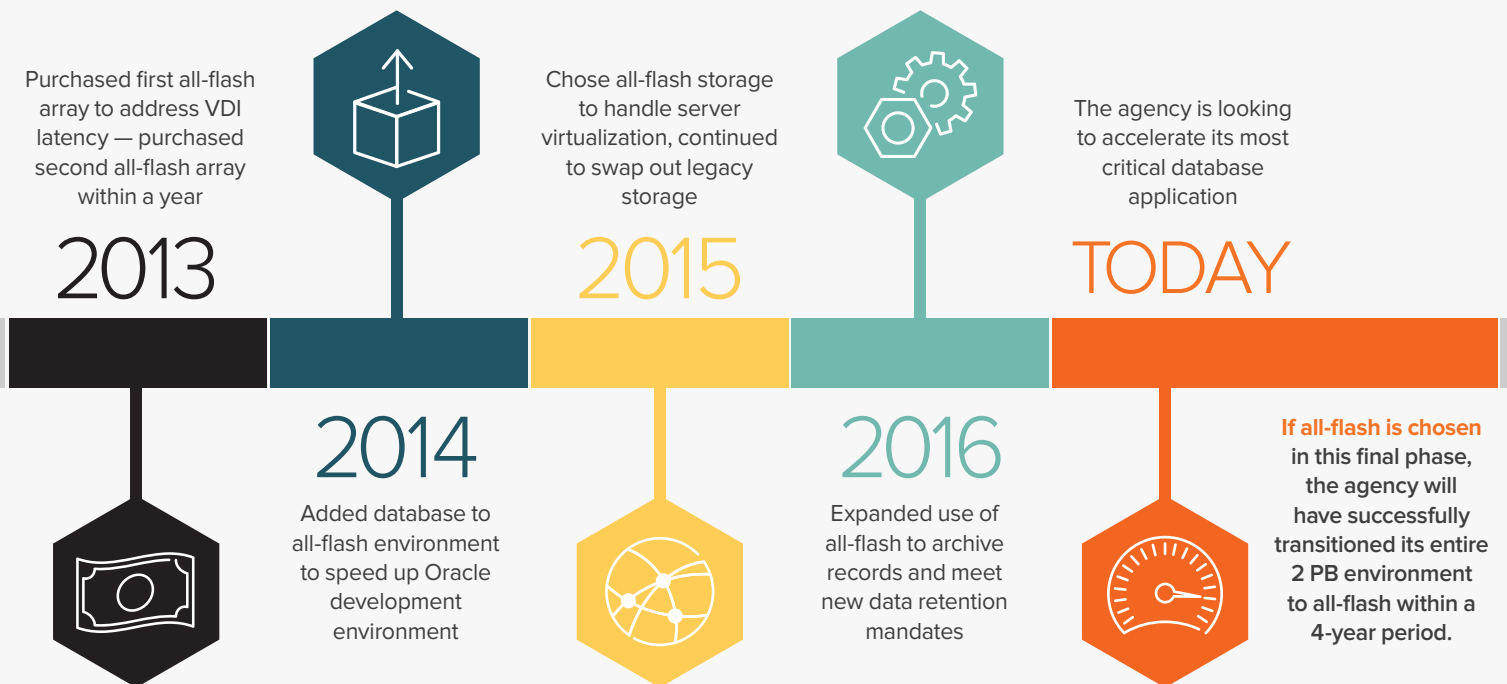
Purchased first all-flash array to address VDI latency — purchased second all-flash array within a year

2013

2014

Added database to all-flash environment to speed up Oracle development environment

Chose all-flash storage to handle server virtualization, continued to swap out legacy storage

2015

2016

Expanded use of all-flash to archive records and meet new data retention mandates

The agency is looking to accelerate its most critical database application

TODAY

If all-flash is chosen in this final phase, the agency will have successfully transitioned its entire 2 PB environment to all-flash within a 4-year period.